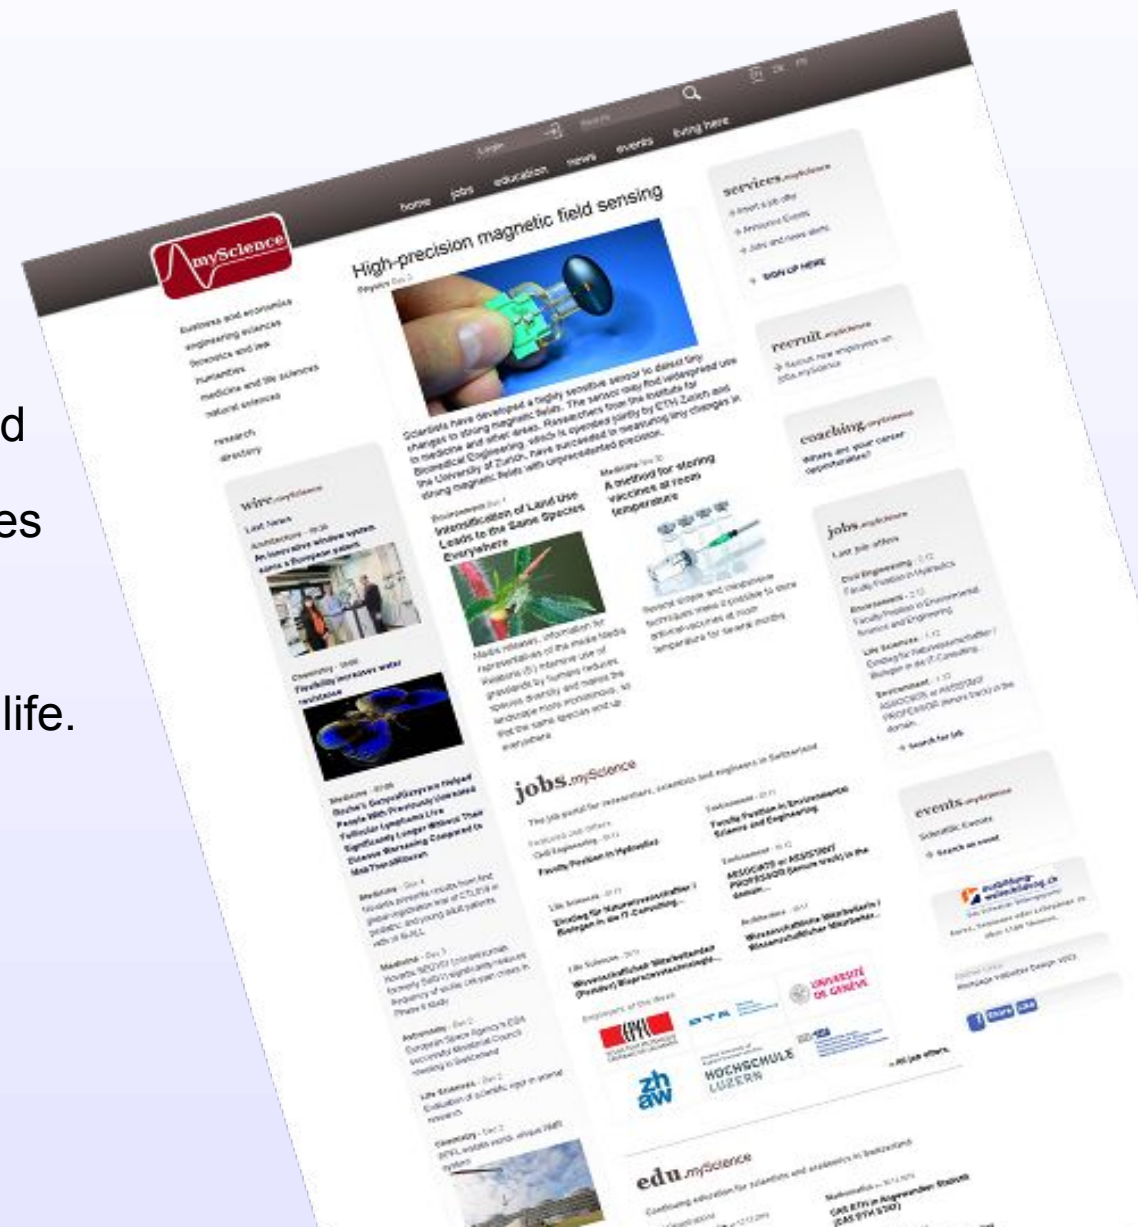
d

es

life.

mySciencе

home jobs education news events living here

High-precision magnetic field sensing

services.myScience

+ SIGN UP HERE

recruit.myScience

coaching.myScience

Where are your career opportunities?

business and economics
engineering sciences
forensics and law
humanities
medicine and life sciences
natural sciences

research
directory

wire.myScience

Last News

An innovative window system earns a European patent

Intensification of Land Use Leads to the Same Species Everywhere

A method for storing vaccines at room temperature

jobs.myScience

Last job offers

+ Search for job

events.myScience

jobs.myScience

Faculty Position in Hydraulics

Faculty Position in Environmental Science and Engineering

UNIVERSITÉ DE GENÈVE

HOCHSCHULE LUZERN

zh aw

edu.myScience

Share